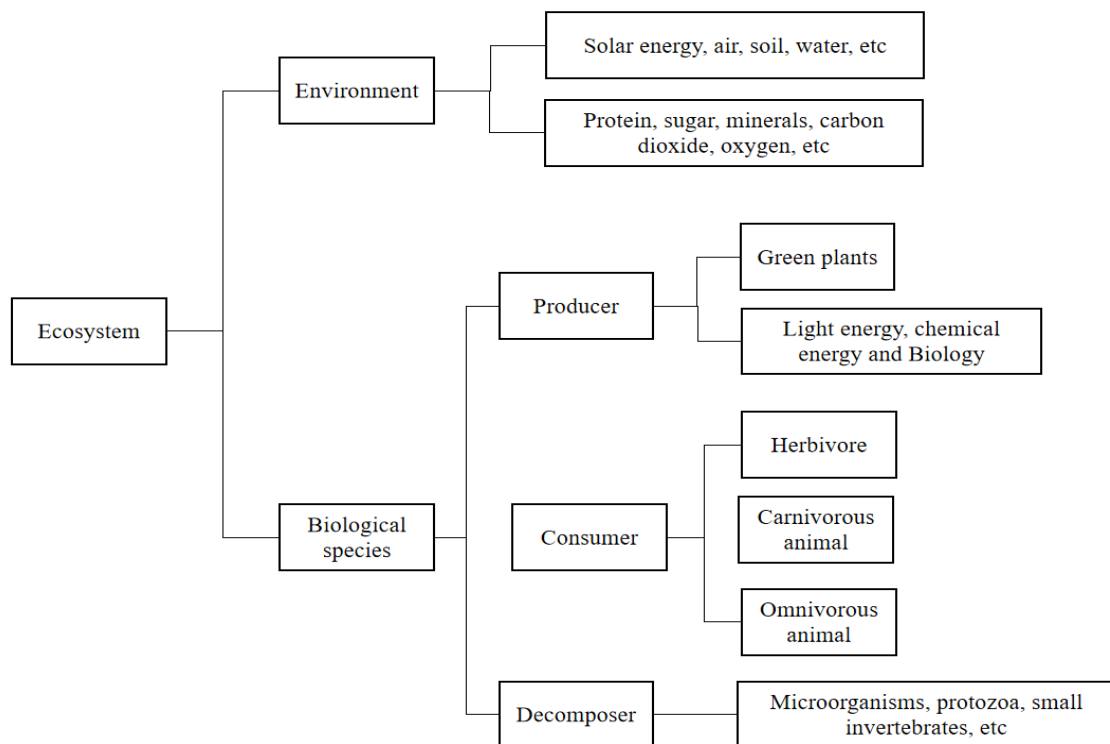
Ecosystem

Environment

Solar energy, air, soil, water, etc

Protein, sugar, minerals, carbon dioxide, oxygen, etc

Biological species

Producer

Green plants

Light energy, chemical energy and Biology

Consumer

Herbivore

Carnivorous animal

Omnivorous animal

Decomposer

Microorganisms, protozoa, small invertebrates, etc